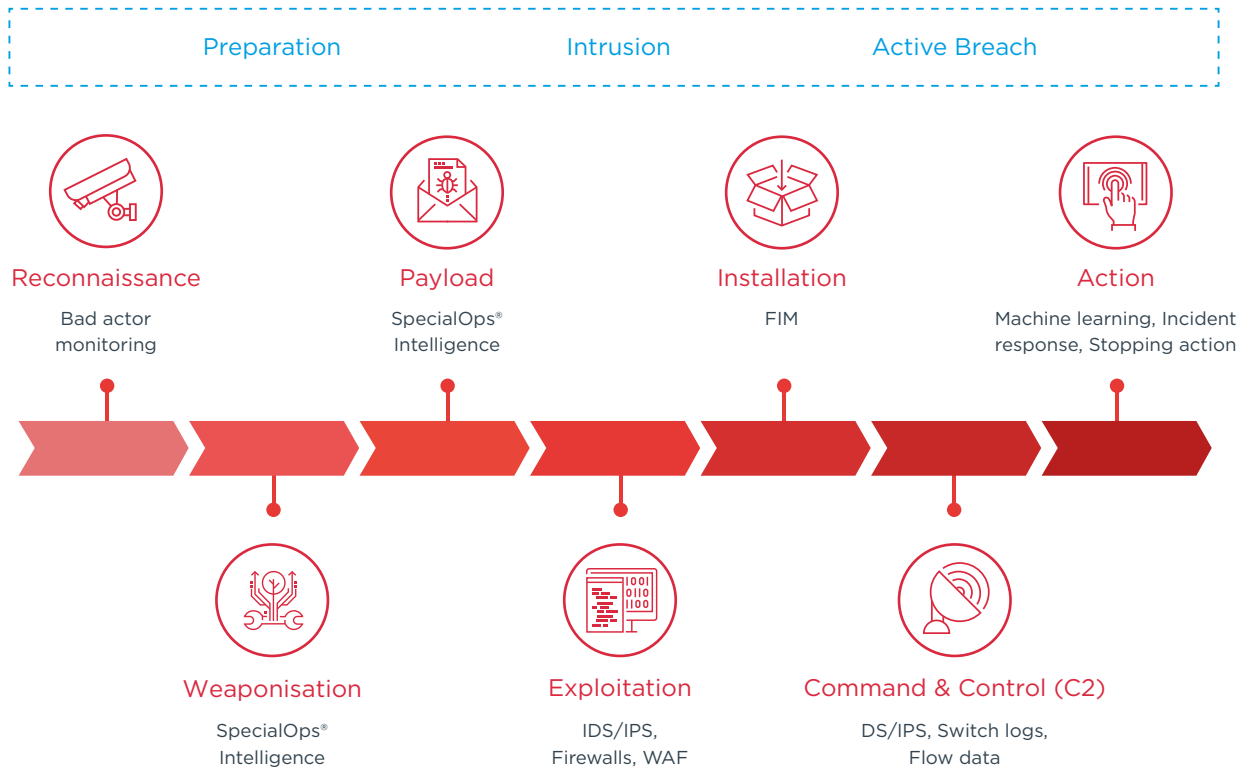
Preparation Intrusion Active Breach

Reconnaissance
Bad actor monitoring

Payload
SpecialOps® Intelligence

Installation
FIM

Action
Machine learning, Incident response, Stopping action

Weaponisation
SpecialOps® Intelligence

Exploitation
IDS/IPS, Firewalls, WAF

Command & Control (C2)
DS/IPS, Switch logs, Flow data